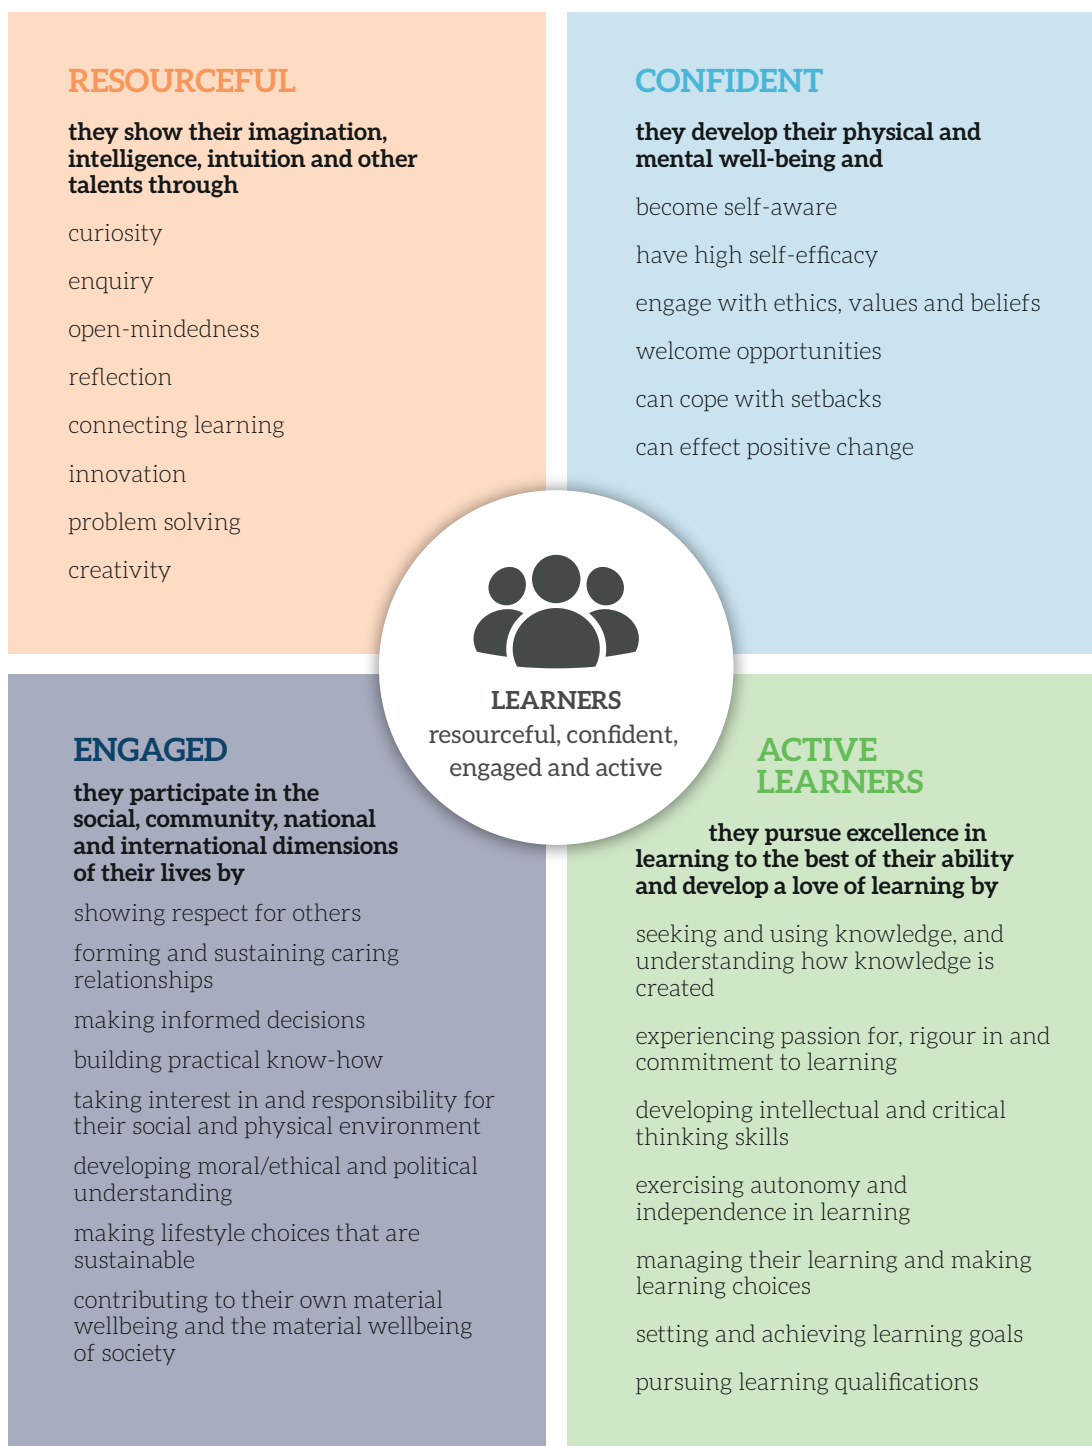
RESOURCEFUL

they show their imagination, intelligence, intuition and other talents through

curiosity

enquiry

open-mindedness

reflection

connecting learning

innovation

problem solving

creativity

CONFIDENT

they develop their physical and mental well-being and

become self-aware

have high self-efficacy

engage with ethics, values and beliefs

welcome opportunities

can cope with setbacks

can effect positive change

LEARNERS
resourceful, confident, engaged and active

ENGAGED

they participate in the social, community, national and international dimensions of their lives by

showing respect for others

forming and sustaining caring relationships

making informed decisions

building practical know-how

taking interest in and responsibility for their social and physical environment

developing moral/ethical and political understanding

making lifestyle choices that are sustainable

contributing to their own material wellbeing and the material wellbeing of society

ACTIVE LEARNERS

they pursue excellence in learning to the best of their ability and develop a love of learning by

seeking and using knowledge, and understanding how knowledge is created

experiencing passion for, rigour in and commitment to learning

developing intellectual and critical thinking skills

exercising autonomy and independence in learning

managing their learning and making learning choices

setting and achieving learning goals

pursuing learning qualifications